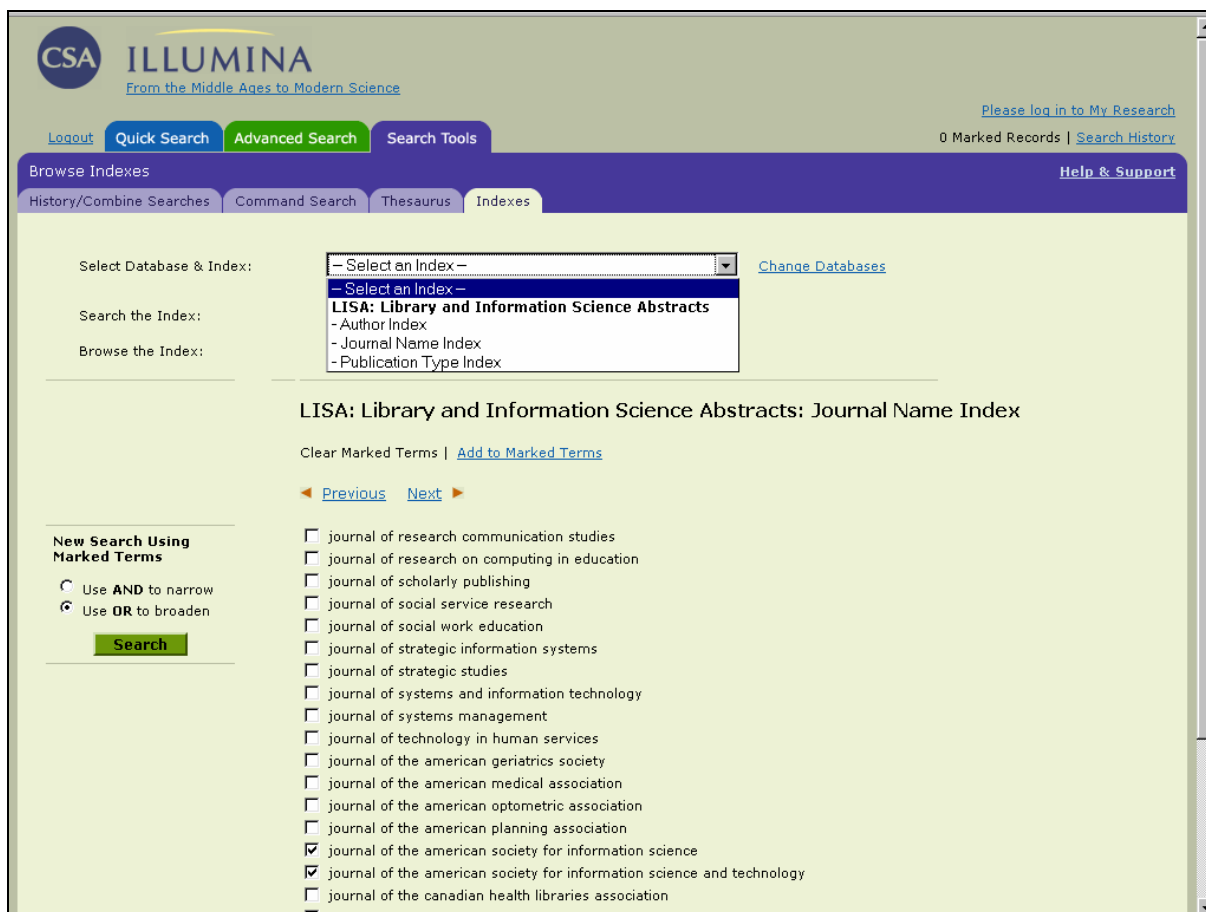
CSA ILLUMINA
From the Middle Ages to Modern Science

Please log in to My Research

Logout Quick Search Advanced Search Search Tools

0 Marked Records | Search History

Browse Indexes

Help & Support

History/Combine Searches Command Search Thesaurus Indexes

Select Database & Index:

– Select an Index –

Change Databases

– Select an Index –
LISA: Library and Information Science Abstracts
- Author Index
- Journal Name Index
- Publication Type Index

Search the Index:

Browse the Index:

LISA: Library and Information Science Abstracts: Journal Name Index

Clear Marked Terms | Add to Marked Terms

Previous Next

New Search Using Marked Terms

Use AND to narrow
Use OR to broaden

Search

journal of research communication studies
journal of research on computing in education
journal of scholarly publishing
journal of social service research
journal of social work education
journal of strategic information systems
journal of strategic studies
journal of systems and information technology
journal of systems management
journal of technology in human services
journal of the american geriatrics society
journal of the american medical association
journal of the american optometric association
journal of the american planning association
journal of the american society for information science
journal of the american society for information science and technology
journal of the canadian health libraries association